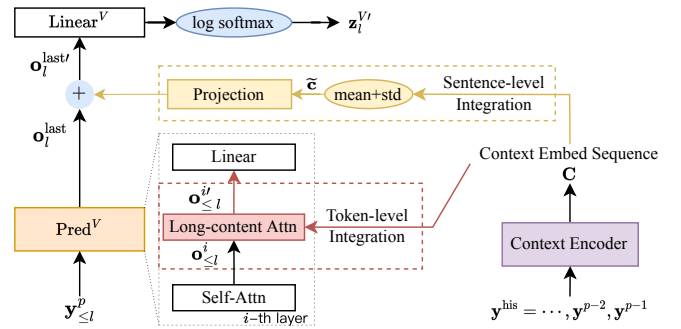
$\text{Linear}^V$

log softmax

$\mathbf{z}_l^{V\prime}$

$\mathbf{o}_l^{\text{last}\prime}$

$+$

Projection

$\widetilde{\mathbf{c}}$

mean+std

Sentence-level Integration

$\mathbf{o}_l^{\text{last}}$

Linear

Context Embed Sequence

$\mathbf{C}$

$\mathbf{o}_{\leq l}^{i\prime}$

$\text{Pred}^V$

Long-content Attn

Token-level Integration

Context Encoder

$\mathbf{o}_{\leq l}^{i}$

Self-Attn

$\mathbf{y}_{\leq l}^{p}$

$i$-th layer

$\mathbf{y}^{\text{his}} = \cdots, \mathbf{y}^{p-2}, \mathbf{y}^{p-1}$